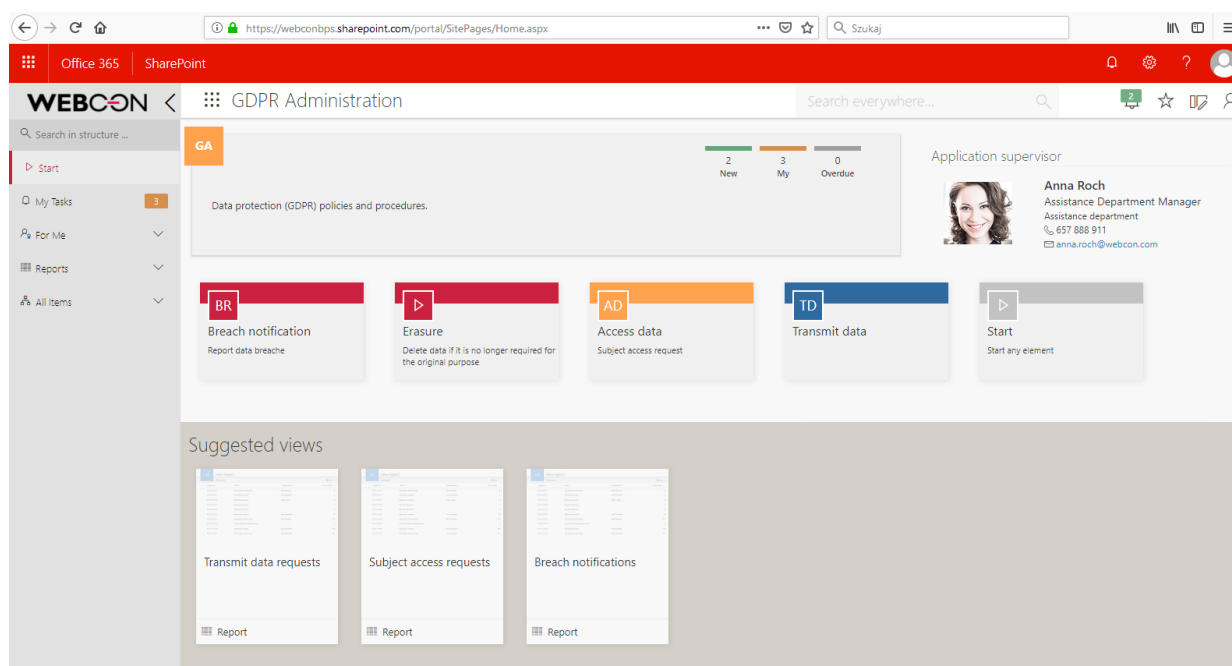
https://webconbps.sharepoint.com/portal/SitePages/Home.aspx

Szukaj

Office 365 SharePoint

WEBCON

GDPR Administration

Search everywhere...

2

Search in structure ...

Start

My Tasks 3

For Me

Reports

All Items

GA

2 New

3 My

0 Overdue

Data protection (GDPR) policies and procedures.

Application supervisor

Anna Roch
Assistance Department Manager
Assistance department
657 888 911
anna.roch@webcon.com

BR
Breach notification
Report data breache

Erasure
Delete data if it is no longer required for the original purpose

AD
Access data
Subject access request

TD
Transmit data

Start
Start any element

Suggested views

Transmit data requests
Report

Subject access requests
Report

Breach notifications
Report